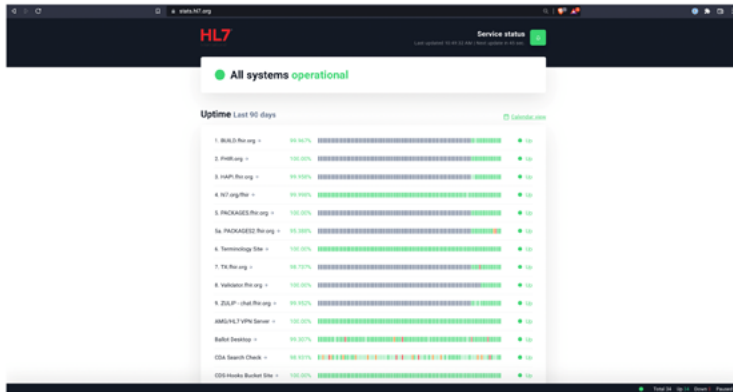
stats.hl7.org

HL7

Service status

Last updated 10:41:22 AM | Next update in 40 sec.

All systems operational

Uptime Last 90 days

Calendar view

| | | |
|---|---|---|
| 1. BUILD.fhir.org | 99.967% | Up |
| 2. FHIR.org | 100.00% | Up |
| 3. HAPI.fhir.org | 99.936% | Up |
| 4. hl7.org/fhir | 99.996% | Up |
| 5. PACKAGES.fhir.org | 100.00% | Up |
| 5a. PACKAGES2.fhir.org | 95.886% | Up |
| 6. Terminology Site | 100.00% | Up |
| 7. TX.fhir.org | 98.737% | Up |
| 8. Vehicleon.fhir.org | 100.00% | Up |
| 9. ZULIP - chat.fhir.org | 99.952% | Up |
| AMG/HL7 VPN Server | 100.00% | Up |
| Ballot Desktop | 99.927% | Up |
| CDA Search Check | 98.633% | Up |
| CDS Hooks Bucket Site | 100.00% | Up |

Total 34 Up 34 Down 0 Paused